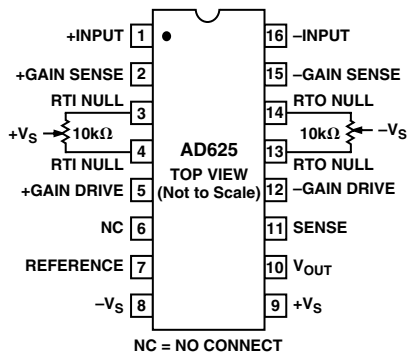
+INPUT 1
+GAIN SENSE 2
RTI NULL 3
$+V_S$ 10kΩ
RTI NULL 4
+GAIN DRIVE 5
NC 6
REFERENCE 7
$-V_S$ 8

AD625
TOP VIEW
(Not to Scale)

16 –INPUT
15 –GAIN SENSE
14 RTO NULL
10kΩ $-V_S$
13 RTO NULL
12 –GAIN DRIVE
11 SENSE
10 $V_{OUT}$
9 $+V_S$

NC = NO CONNECT